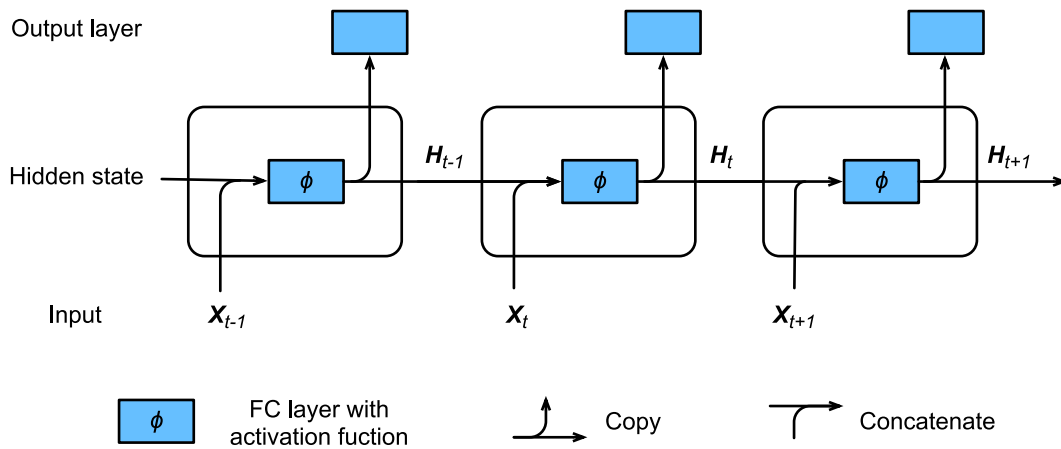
Output layer

Hidden state

$\phi$

$\boldsymbol{H}_{t-1}$

$\phi$

$\boldsymbol{H}_{t}$

$\phi$

$\boldsymbol{H}_{t+1}$

Input

$\boldsymbol{X}_{t-1}$

$\boldsymbol{X}_{t}$

$\boldsymbol{X}_{t+1}$

$\phi$

FC layer with activation fuction

Copy

Concatenate